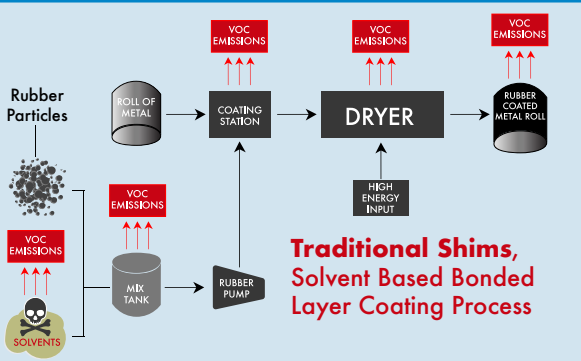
Rubber Particles

VOC EMISSIONS

SOLVENTS

VOC EMISSIONS

MIX TANK

RUBBER PUMP

ROLL OF METAL

VOC EMISSIONS

COATING STATION

VOC EMISSIONS

DRYER

HIGH ENERGY INPUT

VOC EMISSIONS

RUBBER COATED METAL ROLL

Traditional Shims, Solvent Based Bonded Layer Coating Process